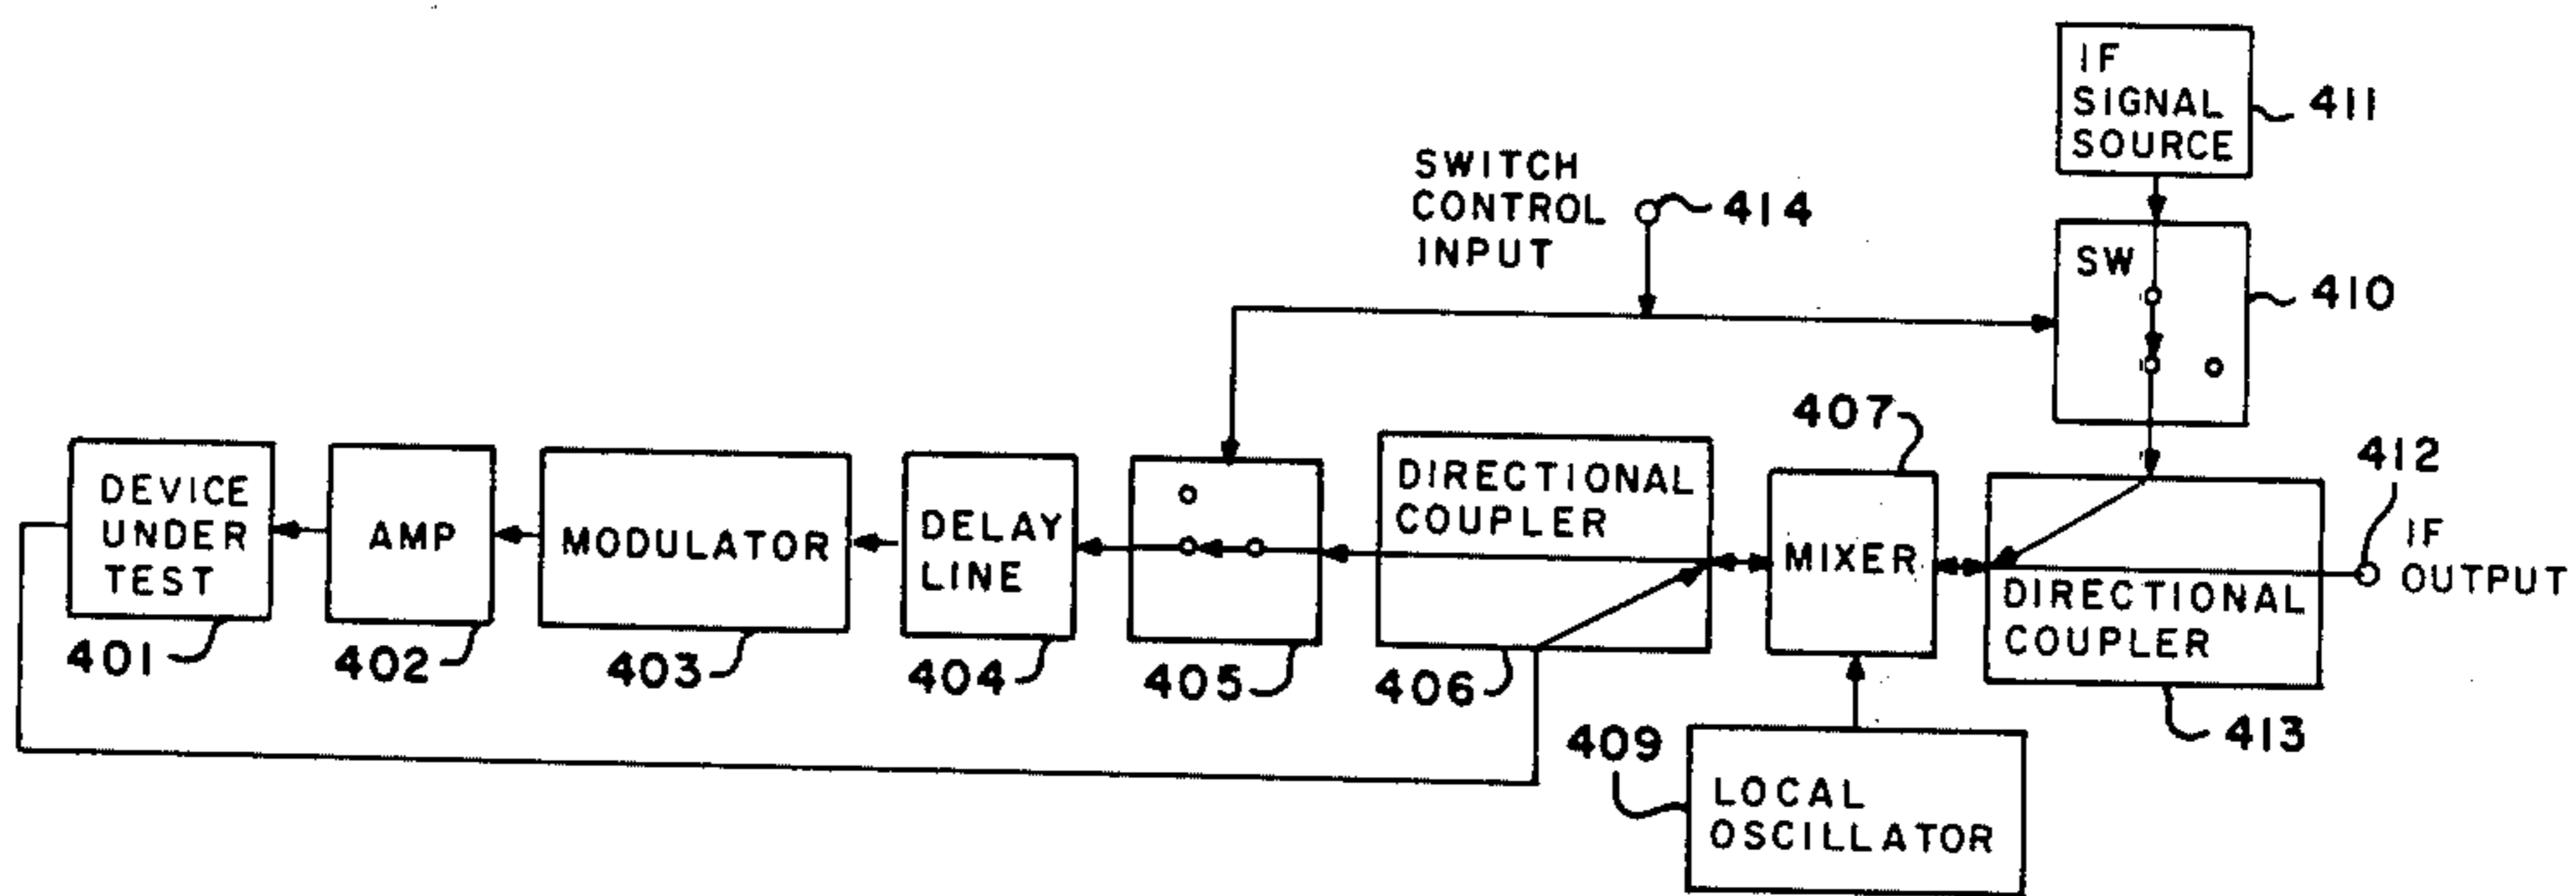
IF SIGNAL SOURCE
411
SWITCH CONTROL INPUT
414
SW
410
407
412
DEVICE UNDER TEST
AMP
MODULATOR
DELAY LINE
DIRECTIONAL COUPLER
MIXER
IF OUTPUT
DIRECTIONAL COUPLER
401
402
403
404
405
406
409
LOCAL OSCILLATOR
413